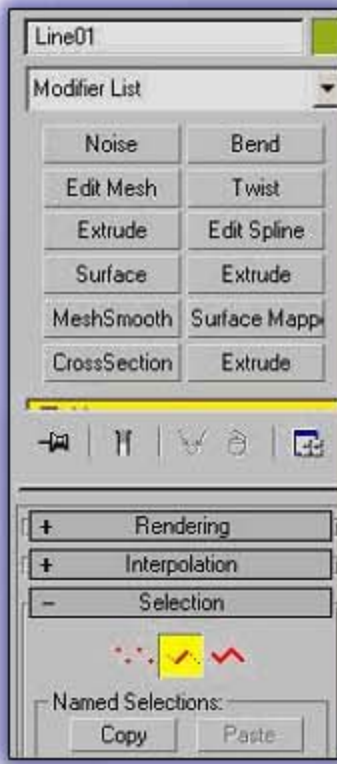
Line01

Modifier List

Noise
Bend
Edit Mesh
Twist
Extrude
Edit Spline
Surface
Extrude
MeshSmooth
Surface Mapp
CrossSection
Extrude

+ Rendering
+ Interpolation
− Selection

Named Selections:
Copy
Paste